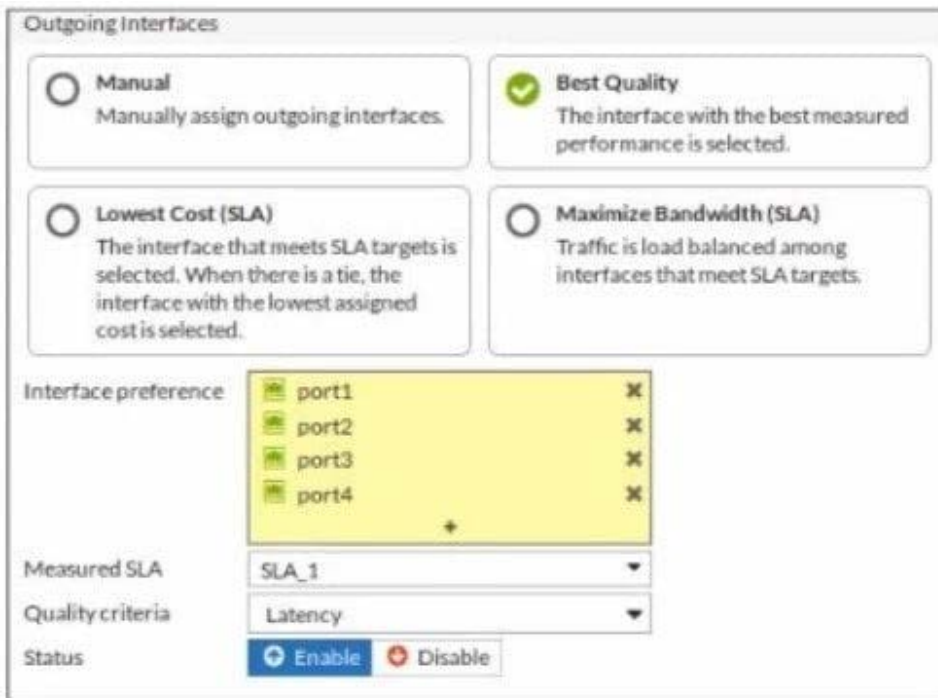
Outgoing Interfaces

Manual
Manually assign outgoing interfaces.

Best Quality
The interface with the best measured performance is selected.

Lowest Cost (SLA)
The interface that meets SLA targets is selected. When there is a tie, the interface with the lowest assigned cost is selected.

Maximize Bandwidth (SLA)
Traffic is load balanced among interfaces that meet SLA targets.

Interface preference
port1 ✖
port2 ✖
port3 ✖
port4 ✖
+

Measured SLA SLA_1
Quality criteria Latency
Status Enable Disable